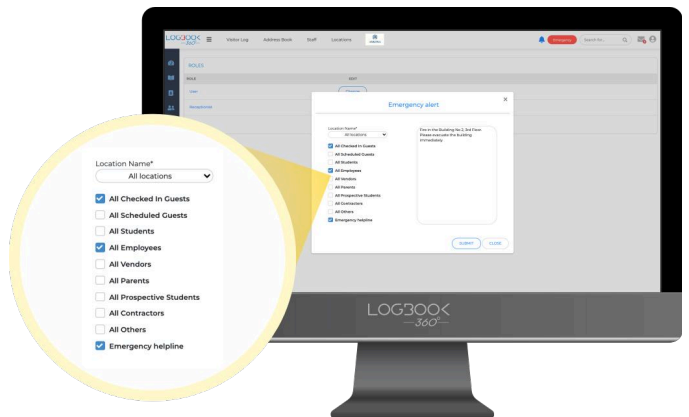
LOGBOOK 360°

Visitor Log Address Book Staff Locations

Emergency Search for...

ROLES

ROLE EDIT

User

Receptionist

Emergency alert

Location Name*
All locations

All Checked In Guests
All Scheduled Guests
All Students
All Employees
All Vendors
All Parents
All Prospective Students
All Contractors
All Others
Emergency helpline

Fire in the Building No 2, 3rd Floor. Please evacuate the building immediately.

SUBMIT CLOSE

Location Name*
All locations

All Checked In Guests
All Scheduled Guests
All Students
All Employees
All Vendors
All Parents
All Prospective Students
All Contractors
All Others
Emergency helpline

LOGBOOK 360°